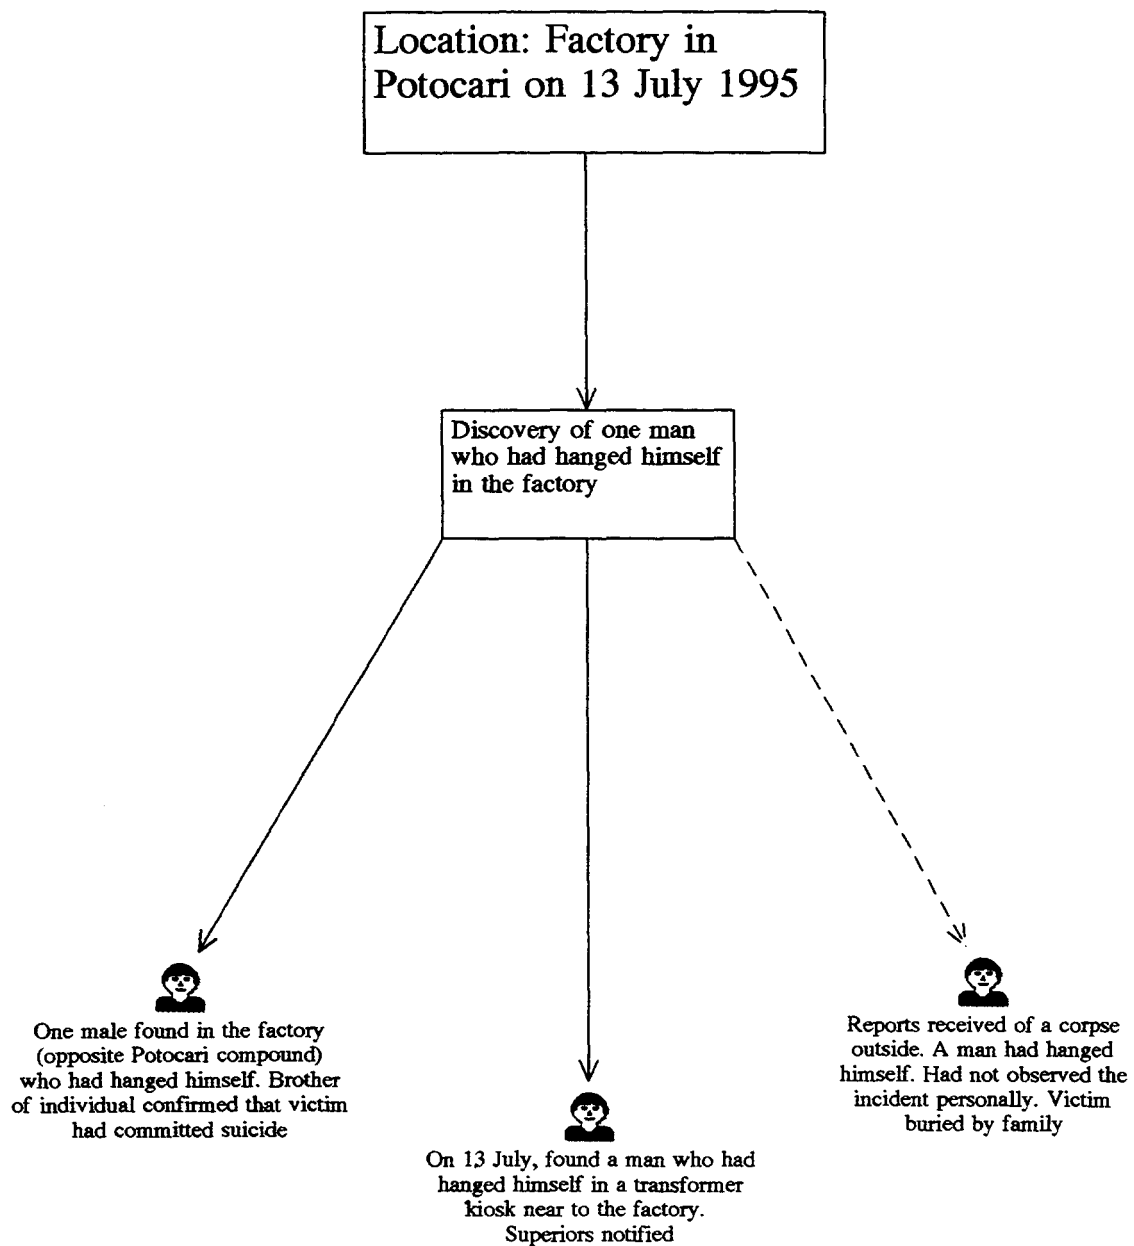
Location: Factory in Potocari on 13 July 1995

Discovery of one man who had hanged himself in the factory

One male found in the factory (opposite Potocari compound) who had hanged himself. Brother of individual confirmed that victim had committed suicide

On 13 July, found a man who had hanged himself in a transformer kiosk near to the factory. Superiors notified

Reports received of a corpse outside. A man had hanged himself. Had not observed the incident personally. Victim buried by family